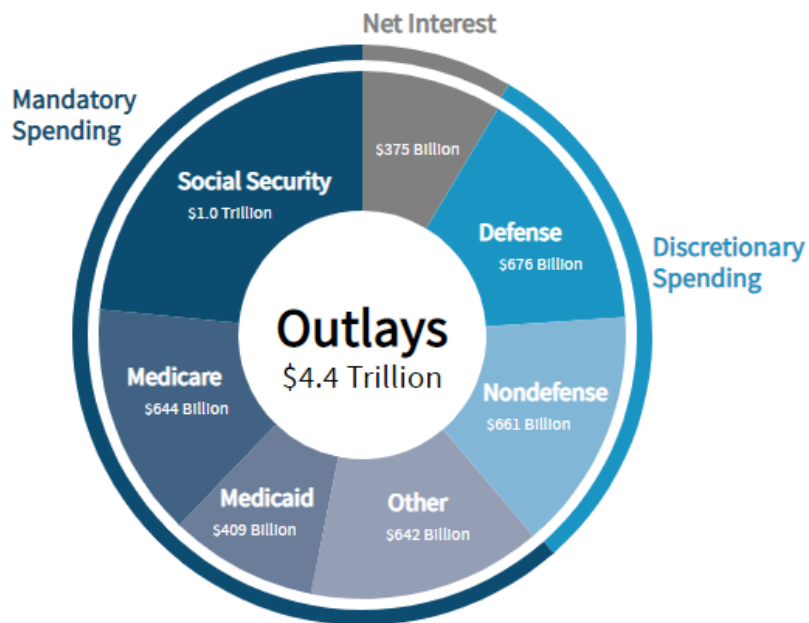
Net Interest

Mandatory Spending

$375 Billion

Social Security
$1.0 Trillion

Defense
$676 Billion

Discretionary Spending

Outlays
$4.4 Trillion

Medicare
$644 Billion

Nondefense
$661 Billion

Medicaid
$409 Billion

Other
$642 Billion